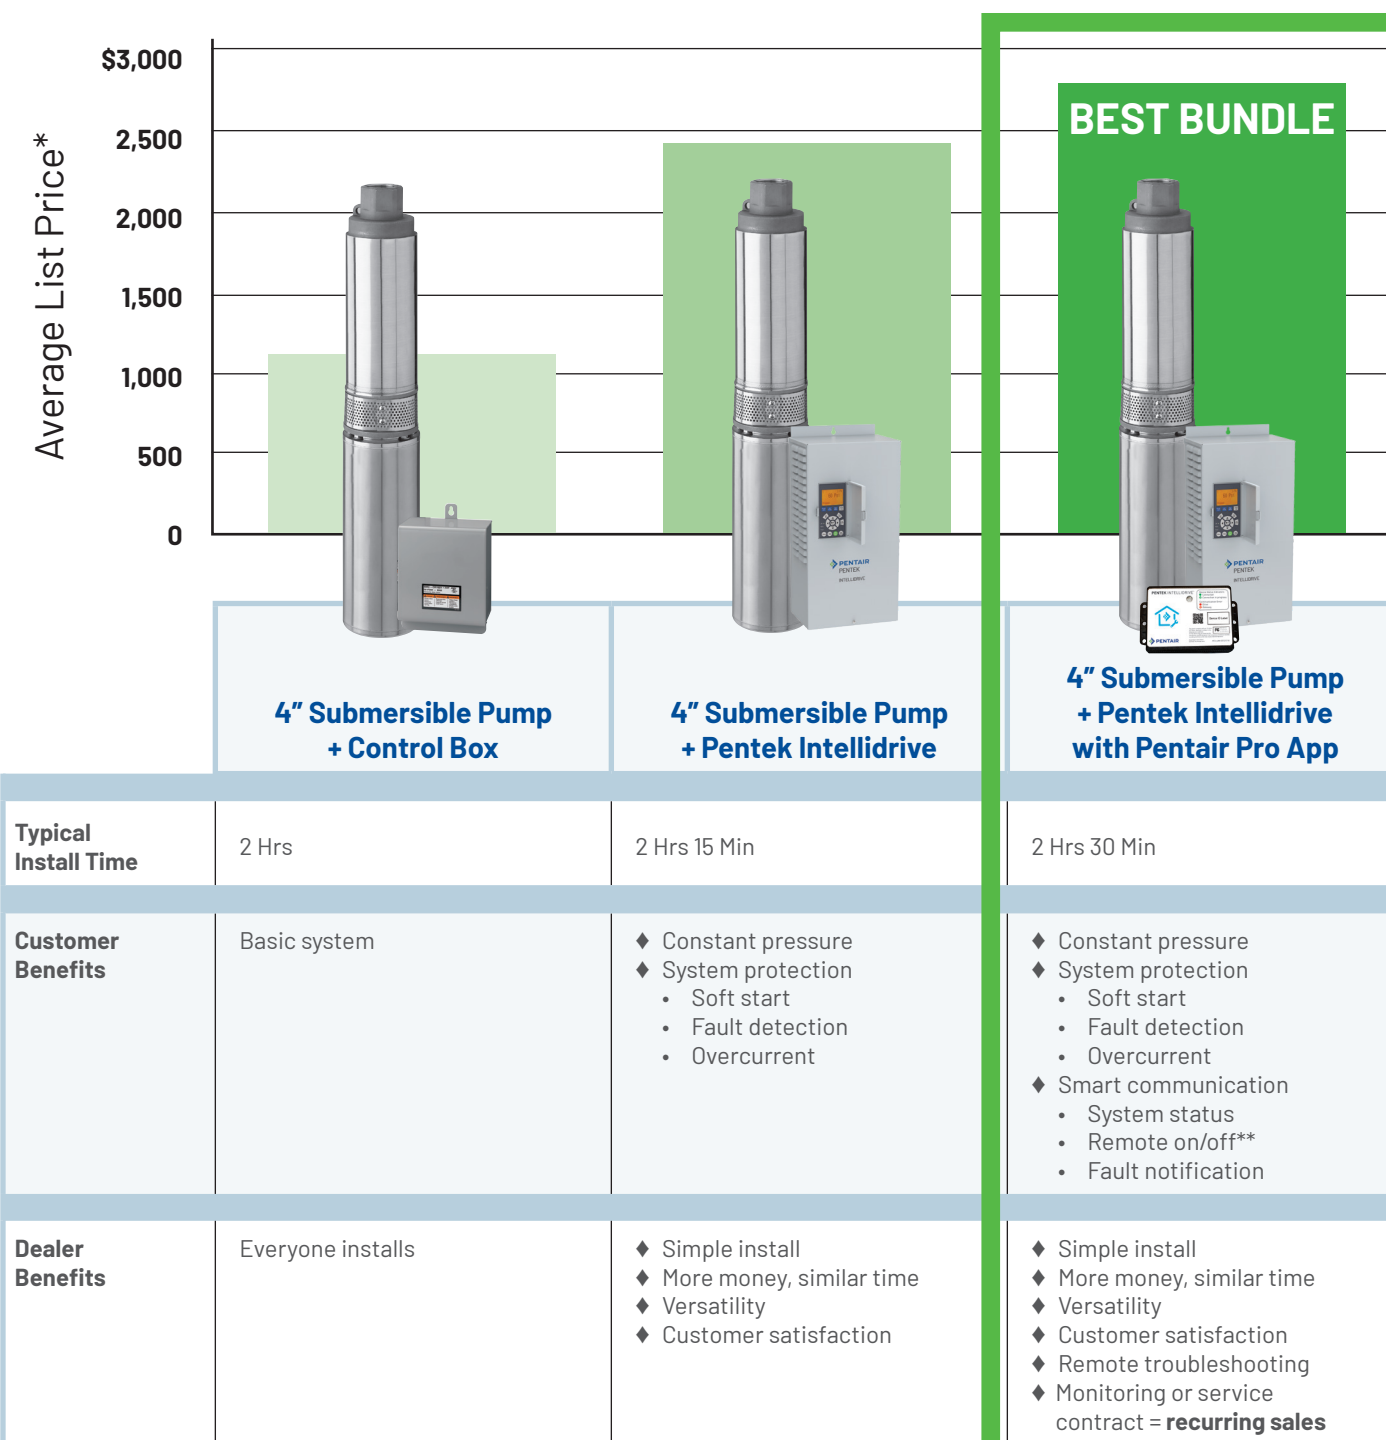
Average List Price*

$3,000
2,500
2,000
1,500
1,000
500
0

BEST BUNDLE

PENTAIR PENTEK INTELLIDRIVE

4" Submersible Pump + Control Box

4" Submersible Pump + Pentek Intellidrive

4" Submersible Pump + Pentek Intellidrive with Pentair Pro App

| | | | |
|---|---|---|---|
| Typical Install Time | 2 Hrs | 2 Hrs 15 Min | 2 Hrs 30 Min |
| Customer Benefits | Basic system | ♦ Constant pressure<br>♦ System protection<br>• Soft start<br>• Fault detection<br>• Overcurrent | ♦ Constant pressure<br>♦ System protection<br>• Soft start<br>• Fault detection<br>• Overcurrent<br>♦ Smart communication<br>• System status<br>• Remote on/off**<br>• Fault notification |
| Dealer Benefits | Everyone installs | ♦ Simple install<br>♦ More money, similar time<br>♦ Versatility<br>♦ Customer satisfaction | ♦ Simple install<br>♦ More money, similar time<br>♦ Versatility<br>♦ Customer satisfaction<br>♦ Remote troubleshooting<br>♦ Monitoring or service contract = recurring sales |